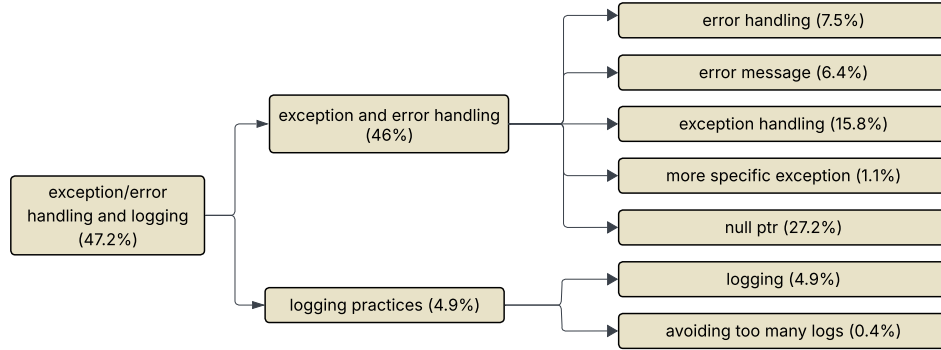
exception/error handling and logging (47.2%)

exception and error handling (46%)

error handling (7.5%)

error message (6.4%)

exception handling (15.8%)

more specific exception (1.1%)

null ptr (27.2%)

logging practices (4.9%)

logging (4.9%)

avoiding too many logs (0.4%)